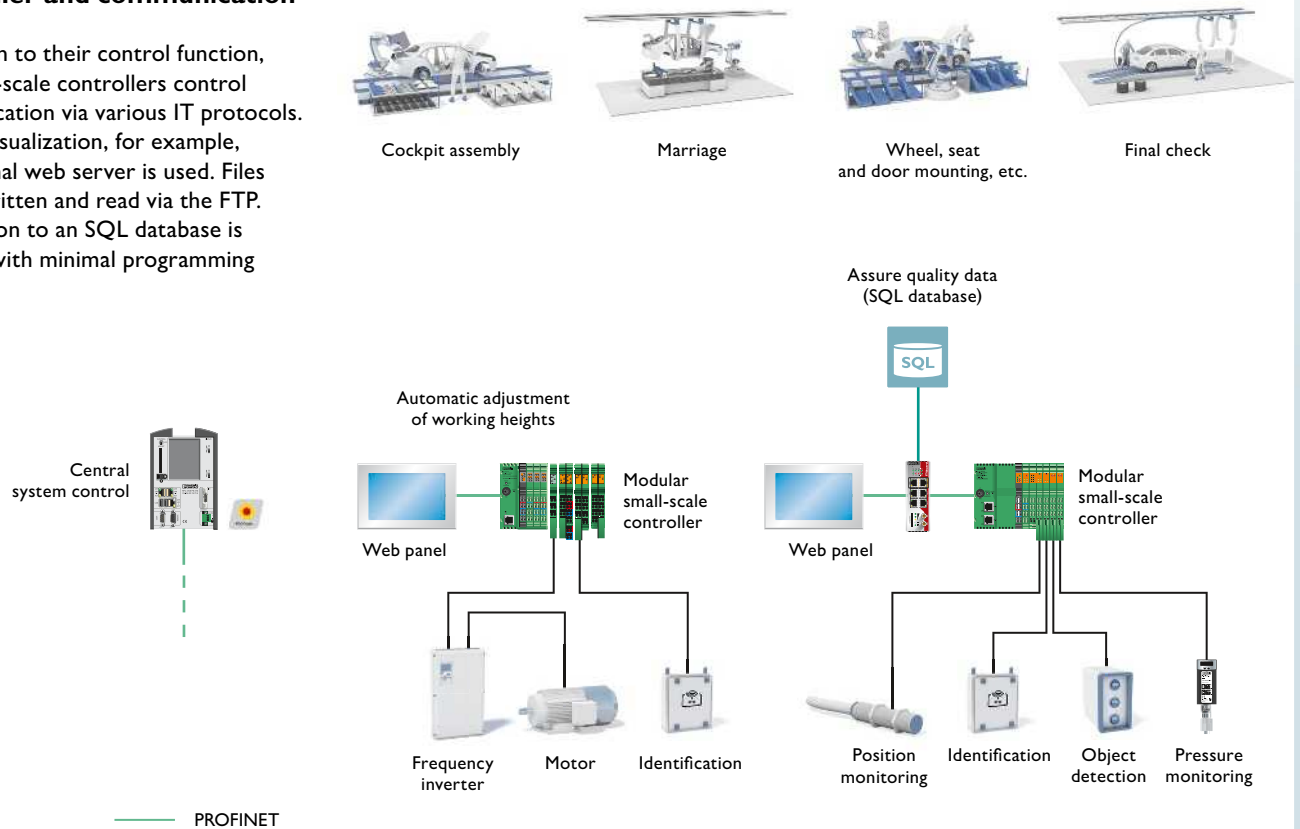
ller and communication

n to their control function, -scale controllers control cation via various IT protocols. sualization, for example, al web server is used. Files itten and read via the FTP. on to an SQL database is with minimal programming

Cockpit assembly

Marriage

Wheel, seat and door mounting, etc.

Final check

Assure quality data (SQL database)

SQL

Automatic adjustment of working heights

Central system control

Web panel

Modular small-scale controller

Web panel

Modular small-scale controller

Frequency inverter

Motor

Identification

Position monitoring

Identification

Object detection

Pressure monitoring

PROFINET